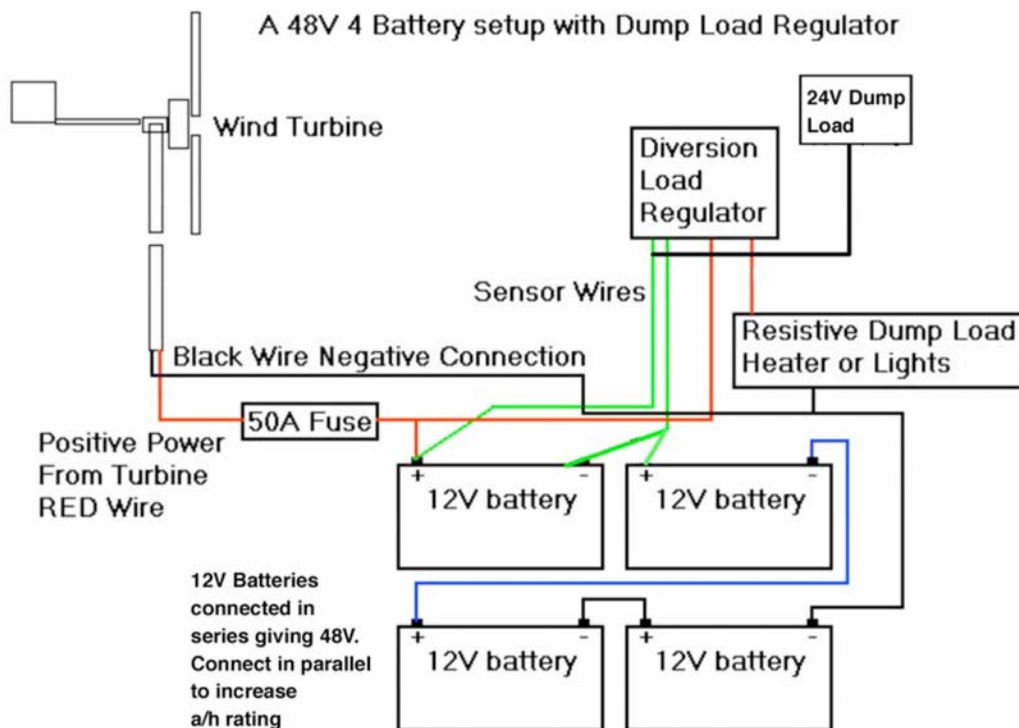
A 48V 4 Battery setup with Dump Load Regulator

Wind Turbine

24V Dump Load

Diversion Load Regulator

Sensor Wires

Resistive Dump Load Heater or Lights

Black Wire Negative Connection

50A Fuse

Positive Power From Turbine RED Wire

+ 12V battery -

+ 12V battery -

12V Batteries connected in series giving 48V. Connect in parallel to increase a/h rating

+ 12V battery -

+ 12V battery -